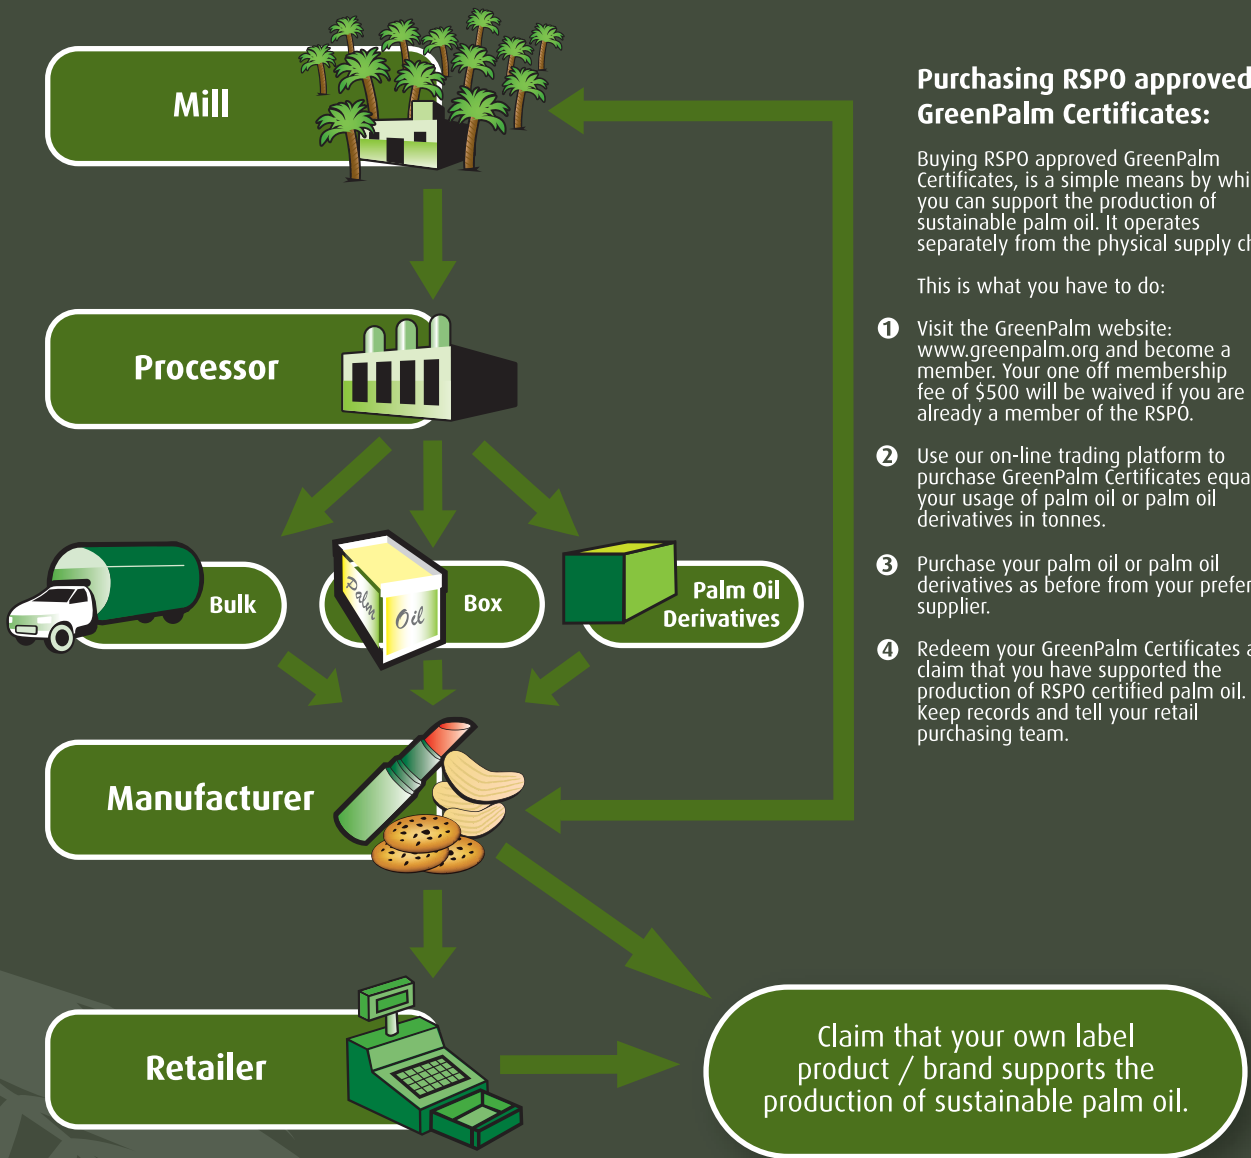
Mill

Processor

Bulk

Palm Oil

Box

Palm Oil Derivatives

Manufacturer

Retailer

Claim that your own label product / brand supports the production of sustainable palm oil.

Purchasing RSPO approved GreenPalm Certificates:

Buying RSPO approved GreenPalm Certificates, is a simple means by whi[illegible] you can support the production of sustainable palm oil. It operates separately from the physical supply ch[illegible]

This is what you have to do:

1 Visit the GreenPalm website: www.greenpalm.org and become a member. Your one off membership fee of $500 will be waived if you are already a member of the RSPO.

2 Use our on-line trading platform to purchase GreenPalm Certificates equa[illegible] your usage of palm oil or palm oil derivatives in tonnes.

3 Purchase your palm oil or palm oil derivatives as before from your prefer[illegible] supplier.

4 Redeem your GreenPalm Certificates a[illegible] claim that you have supported the production of RSPO certified palm oil. Keep records and tell your retail purchasing team.